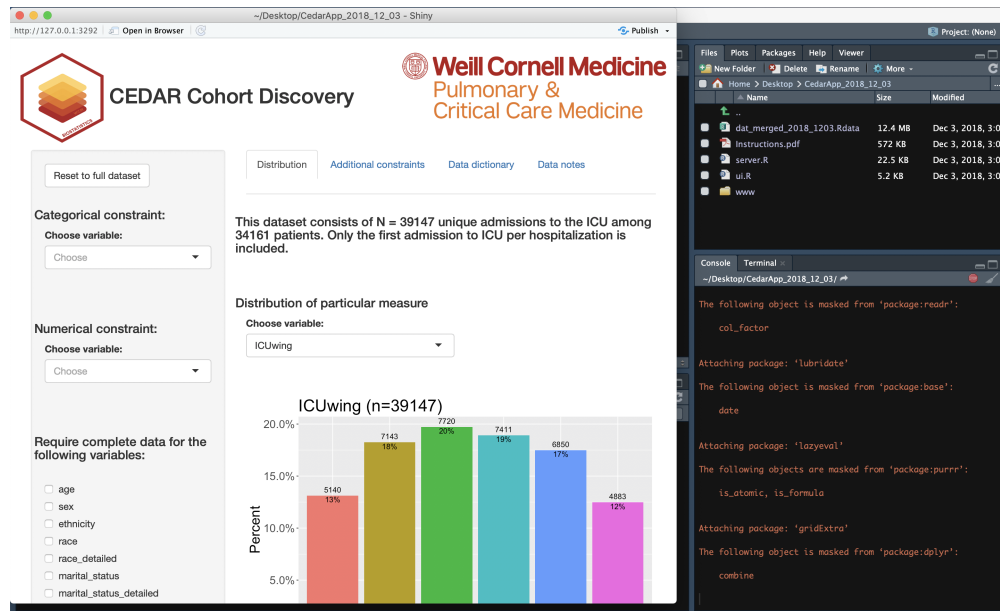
~/Desktop/CedarApp_2018_12_03 - Shiny

http://127.0.0.1:3292 Open in Browser

Publish

CEDAR Cohort Discovery

Weill Cornell Medicine
Pulmonary &
Critical Care Medicine

Reset to full dataset

Categorical constraint:

Choose variable:

Choose

Numerical constraint:

Choose variable:

Choose

Require complete data for the following variables:

age
sex
ethnicity
race
race_detailed
marital_status
marital_status_detailed

Distribution | Additional constraints | Data dictionary | Data notes

This dataset consists of N = 39147 unique admissions to the ICU among 34161 patients. Only the first admission to ICU per hospitalization is included.

Distribution of particular measure

Choose variable:

ICUwing

ICUwing (n=39147)

20.0%
15.0%
10.0%
5.0%

Percent

5140
13%

7143
18%

7720
20%

7411
19%

6850
17%

4883
12%

Project: (None)

Files | Plots | Packages | Help | Viewer

New Folder | Delete | Rename | More

Home > Desktop > CedarApp_2018_12_03

| Name | Size | Modified |
|---|---|---|
| .. | | |
| dat_merged_2018_1203.Rdata | 12.4 MB | Dec 3, 2018, 3:0 |
| Instructions.pdf | 572 KB | Dec 3, 2018, 3:0 |
| server.R | 22.5 KB | Dec 3, 2018, 3:0 |
| ui.R | 5.2 KB | Dec 3, 2018, 3:0 |
| www | | |

Console | Terminal

~/Desktop/CedarApp_2018_12_03/

The following object is masked from 'package:readr':

    col_factor

Attaching package: 'lubridate'

The following object is masked from 'package:base':

    date

Attaching package: 'lazyeval'

The following objects are masked from 'package:purrr':

    is_atomic, is_formula

Attaching package: 'gridExtra'

The following object is masked from 'package:dplyr':

    combine